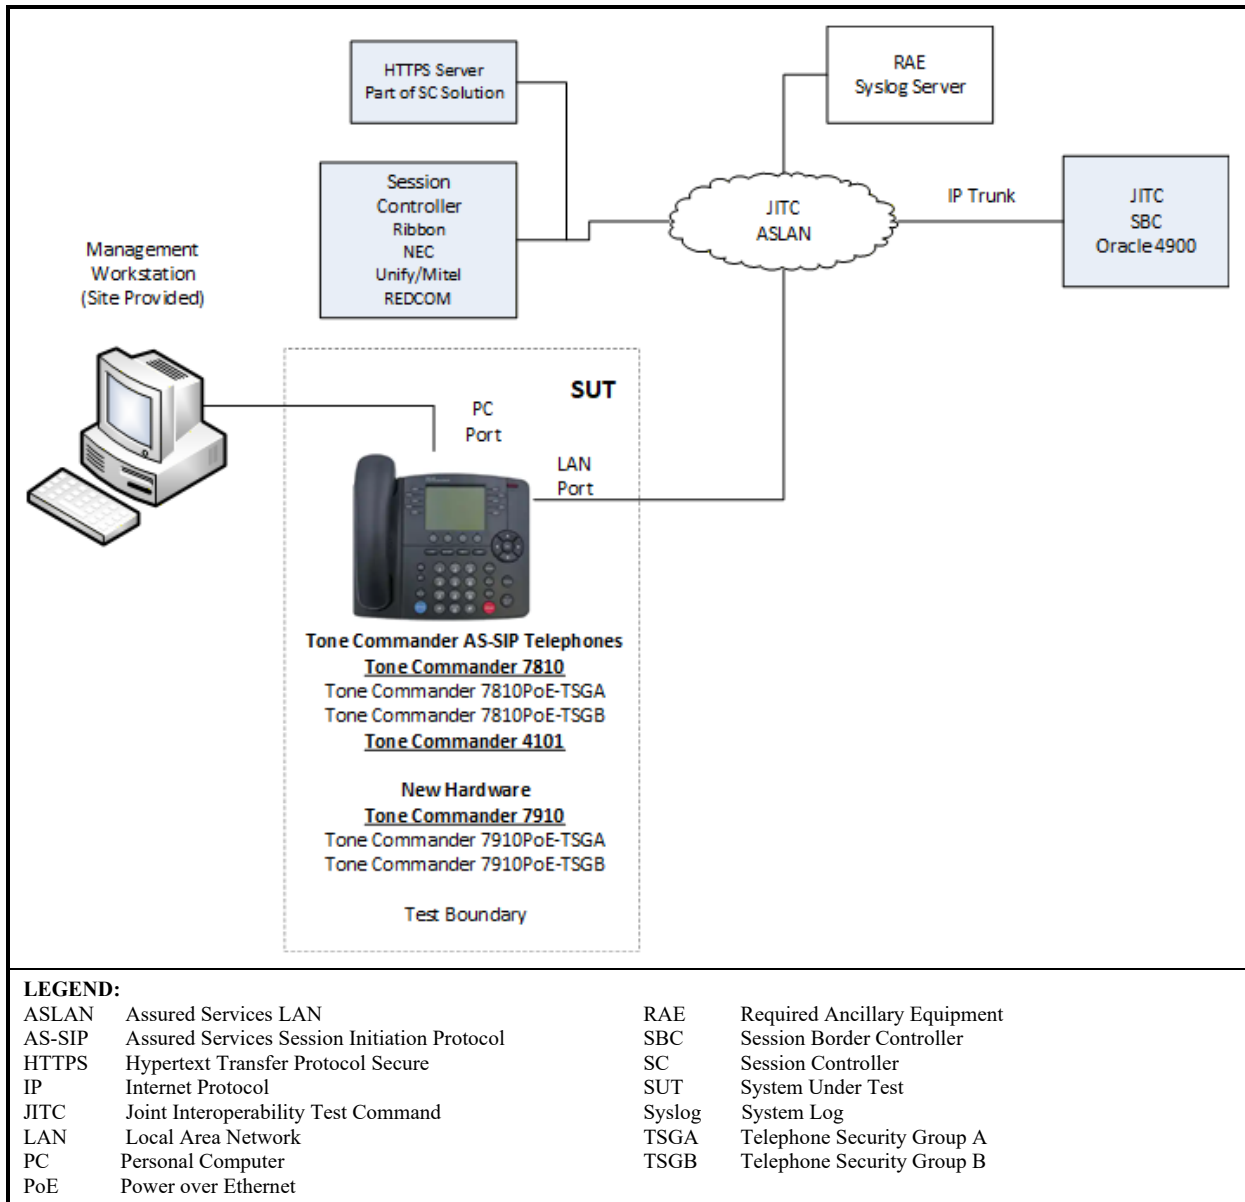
HTTPS Server
Part of SC Solution

RAE
Syslog Server

Session
Controller
Ribbon
NEC
Unify/Mitel
REDCOM

JITC
ASLAN

IP Trunk

JITC
SBC
Oracle 4900

Management
Workstation
(Site Provided)

SUT

PC
Port

LAN
Port

Tone Commander AS-SIP Telephones
Tone Commander 7810
Tone Commander 7810PoE-TSGA
Tone Commander 7810PoE-TSGB
Tone Commander 4101

New Hardware
Tone Commander 7910
Tone Commander 7910PoE-TSGA
Tone Commander 7910PoE-TSGB

Test Boundary

LEGEND:

| | |
|---|---|
| ASLAN | Assured Services LAN |
| AS-SIP | Assured Services Session Initiation Protocol |
| HTTPS | Hypertext Transfer Protocol Secure |
| IP | Internet Protocol |
| JITC | Joint Interoperability Test Command |
| LAN | Local Area Network |
| PC | Personal Computer |
| PoE | Power over Ethernet |
| RAE | Required Ancillary Equipment |
| SBC | Session Border Controller |
| SC | Session Controller |
| SUT | System Under Test |
| Syslog | System Log |
| TSGA | Telephone Security Group A |
| TSGB | Telephone Security Group B |